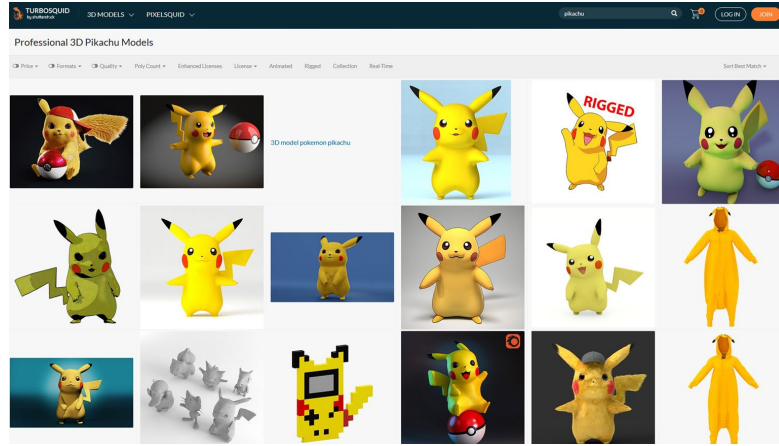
TURBOSQUID by shutterstock 3D MODELS PIXELSQUID

pikachu

LOG IN JOIN

Professional 3D Pikachu Models

Price Formats Quality Poly Count Enhanced Licenses License Animated Rigged Collection Real-Time

Sort Best Match

3D model pokemon pikachu

RIGGED